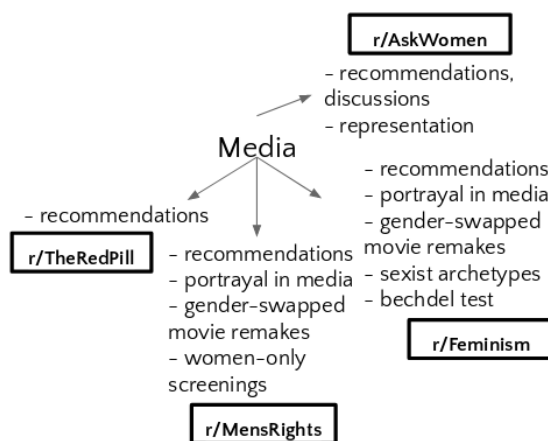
r/AskWomen

- recommendations, discussions
- representation

Media

- recommendations

r/TheRedPill

- recommendations
- portrayal in media
- gender-swapped movie remakes
- women-only screenings

r/MensRights

- recommendations
- portrayal in media
- gender-swapped movie remakes
- sexist archetypes
- bechdel test

r/Feminism